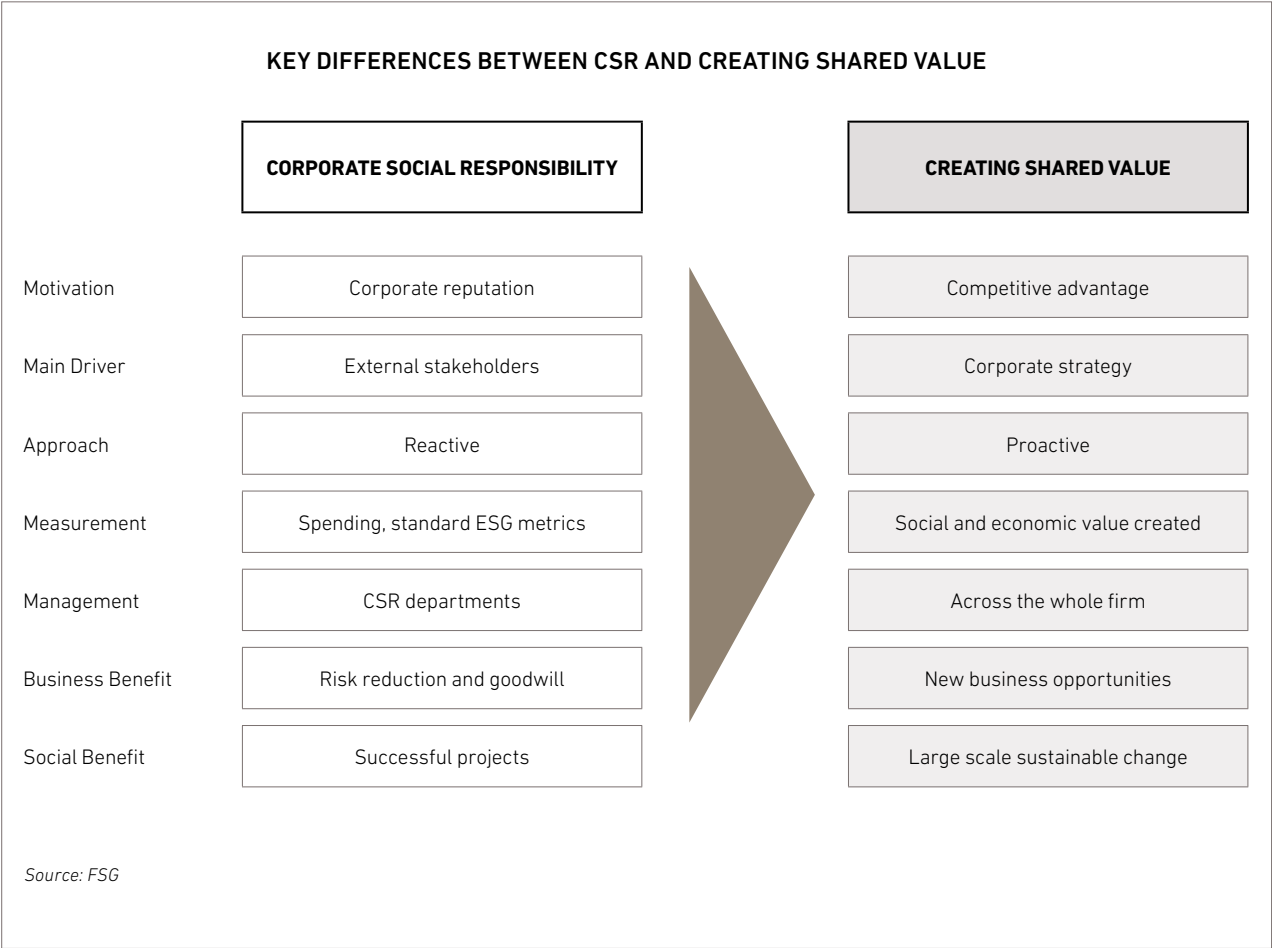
KEY DIFFERENCES BETWEEN CSR AND CREATING SHARED VALUE

| | CORPORATE SOCIAL RESPONSIBILITY | CREATING SHARED VALUE |
|---|---|---|
| Motivation | Corporate reputation | Competitive advantage |
| Main Driver | External stakeholders | Corporate strategy |
| Approach | Reactive | Proactive |
| Measurement | Spending, standard ESG metrics | Social and economic value created |
| Management | CSR departments | Across the whole firm |
| Business Benefit | Risk reduction and goodwill | New business opportunities |
| Social Benefit | Successful projects | Large scale sustainable change |

Source: FSG